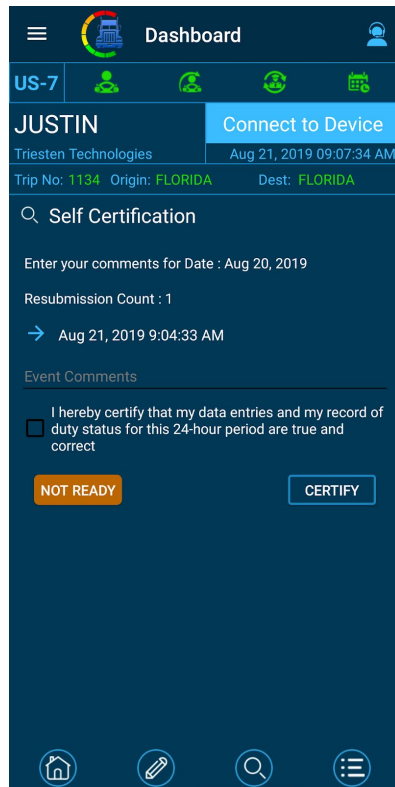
Dashboard

US-7

JUSTIN

Connect to Device

Triesten Technologies

Aug 21, 2019 09:07:34 AM

Trip No: 1134 Origin: FLORIDA Dest: FLORIDA

Self Certification

Enter your comments for Date : Aug 20, 2019

Resubmission Count : 1

Aug 21, 2019 9:04:33 AM

Event Comments

I hereby certify that my data entries and my record of duty status for this 24-hour period are true and correct

NOT READY

CERTIFY